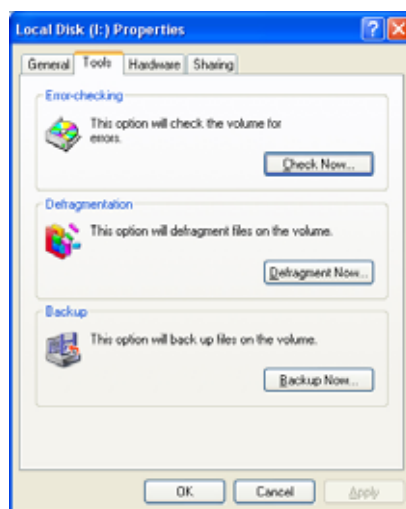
Local Disk (I:) Properties

General | Tools | Hardware | Sharing

Error-checking

This option will check the volume for errors.

Check Now...

Defragmentation

This option will defragment files on the volume.

Defragment Now...

Backup

This option will back up files on the volume.

Backup Now...

OK | Cancel | Apply